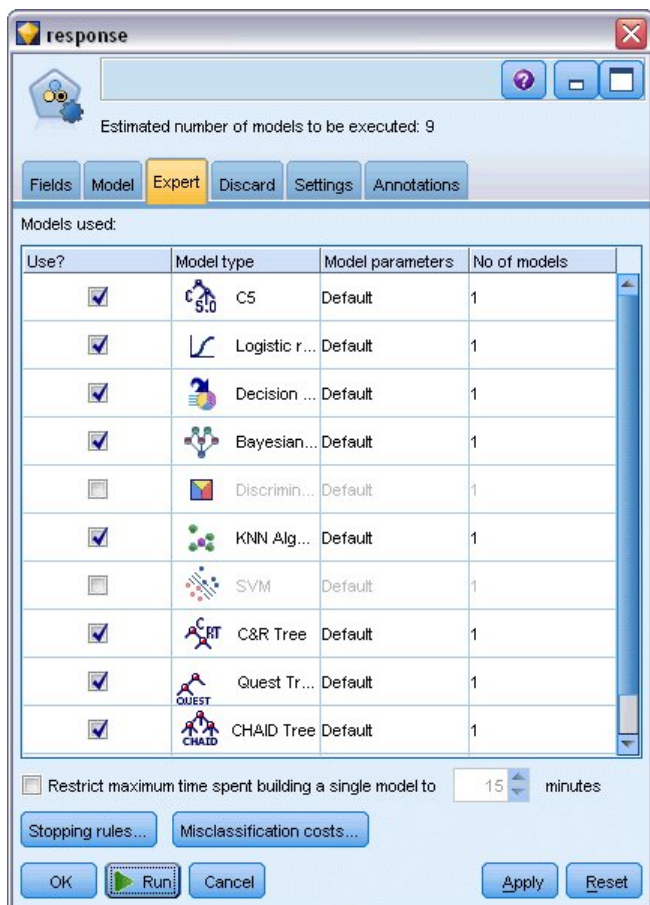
response

Estimated number of models to be executed: 9

Fields | Model | Expert | Discard | Settings | Annotations

Models used:

| Use? | Model type | Model parameters | No of models |
|---|---|---|---|
| ☑ | C5 | Default | 1 |
| ☑ | Logistic r... | Default | 1 |
| ☑ | Decision ... | Default | 1 |
| ☑ | Bayesian... | Default | 1 |
| ☐ | Discrimin... | Default | 1 |
| ☑ | KNN Alg... | Default | 1 |
| ☐ | SVM | Default | 1 |
| ☑ | C&R Tree | Default | 1 |
| ☑ | Quest Tr... | Default | 1 |
| ☑ | CHAID Tree | Default | 1 |

Restrict maximum time spent building a single model to 15 minutes

Stopping rules... | Misclassification costs...

OK | Run | Cancel | Apply | Reset